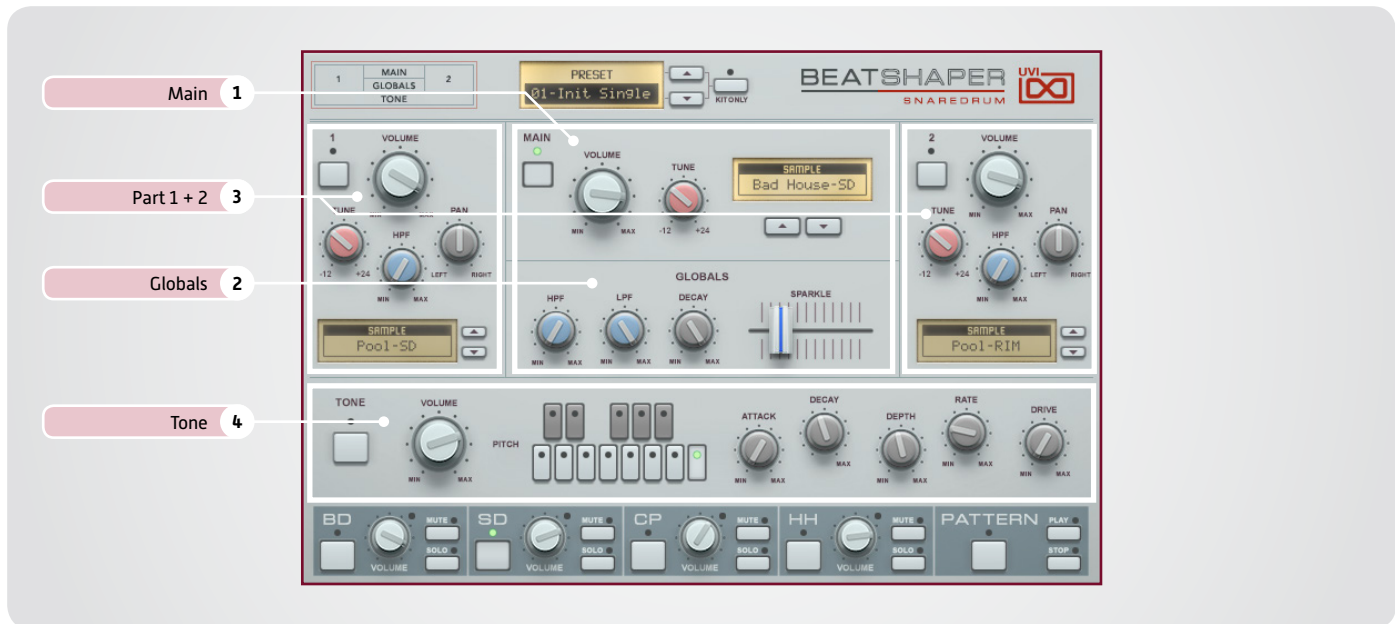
Main 1

Part 1 + 2 3

Globals 2

Tone 4

1 MAIN GLOBALS TONE 2

PRESET
01-Init Single

KIT ONLY

BEATSHAPER SNAREDRUM UVI

1
VOLUME
MIN MAX
TUNE
-12 +24
HPF
MIN MAX
PAN
LEFT RIGHT
SAMPLE
Pool-SD

MAIN
VOLUME
MIN MAX
TUNE
-12 +24
SAMPLE
Bad House-SD

GLOBALS
HPF
MIN MAX
LPF
MIN MAX
DECAY
MIN MAX
SPARKLE

2
VOLUME
MIN MAX
TUNE
-12 +24
HPF
MIN MAX
PAN
LEFT RIGHT
SAMPLE
Pool-RIM

TONE
VOLUME
MIN MAX
PITCH
ATTACK
MIN MAX
DECAY
MAX
DEPTH
MIN MAX
RATE
MIN MAX
DRIVE
MIN MAX

BD
VOLUME
MUTE
SOLO
SD
VOLUME
MUTE
SOLO
CP
VOLUME
MUTE
SOLO
HH
VOLUME
MUTE
SOLO
PATTERN
PLAY
STOP